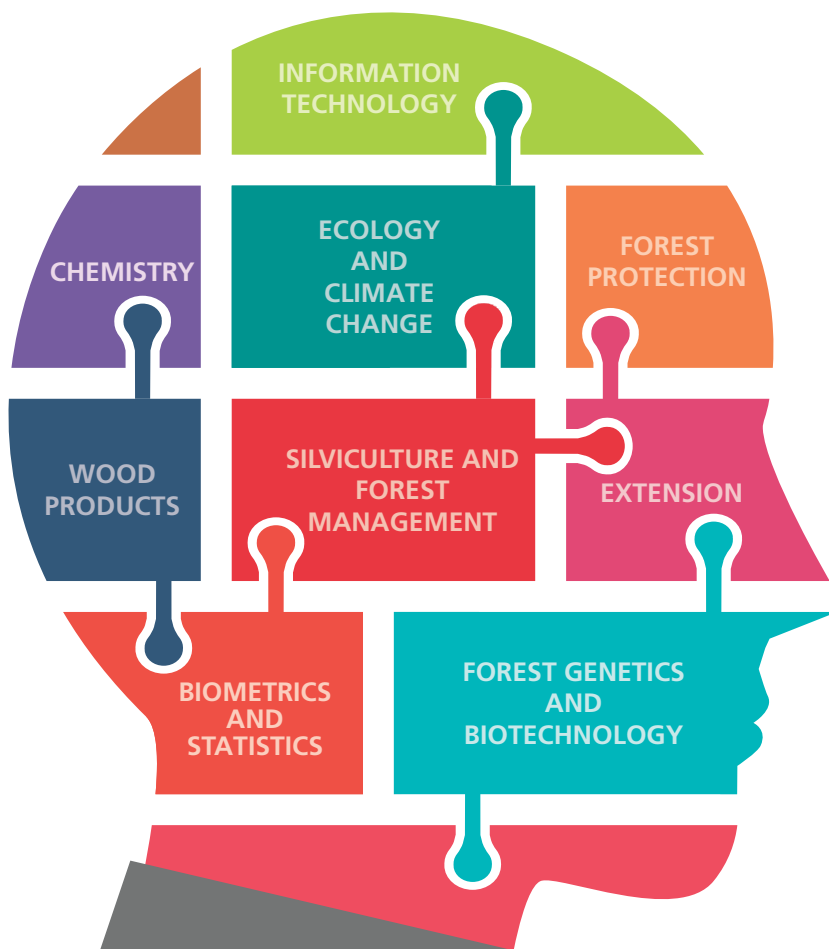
INFORMATION TECHNOLOGY

CHEMISTRY

ECOLOGY AND CLIMATE CHANGE

FOREST PROTECTION

WOOD PRODUCTS

SILVICULTURE AND FOREST MANAGEMENT

EXTENSION

BIOMETRICS AND STATISTICS

FOREST GENETICS AND BIOTECHNOLOGY